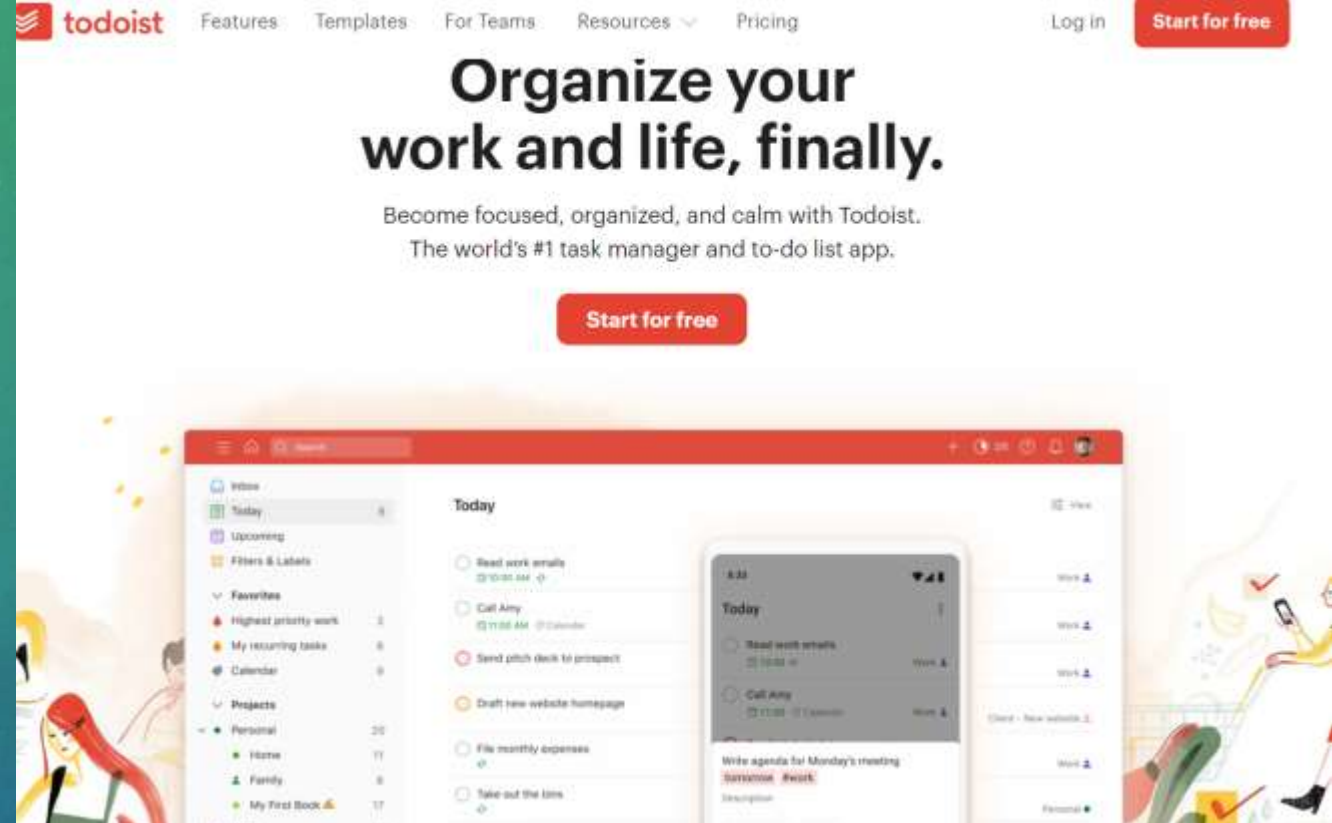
todoist Features Templates For Teams Resources Pricing Log in Start for free

Organize your work and life, finally.

Become focused, organized, and calm with Todoist. The world's #1 task manager and to-do list app.

Start for free

Search

Inbox
Today
Upcoming
Filters & Labels
Favorites
Highest priority work
My recurring tasks
Calendar
Projects
Personal
Home
Family
My First Book

Today

View

Read work emails
10:00 AM
Call Amy
11:00 AM Calendar
Send pitch deck to prospect
Draft new website homepage
File monthly expenses
Take out the bins

Work
Work
Work
Client - New website
Work
Personal

Today
Read work emails
Call Amy
Work
Work
Write agenda for Monday's meeting
tomorrow #work
Description